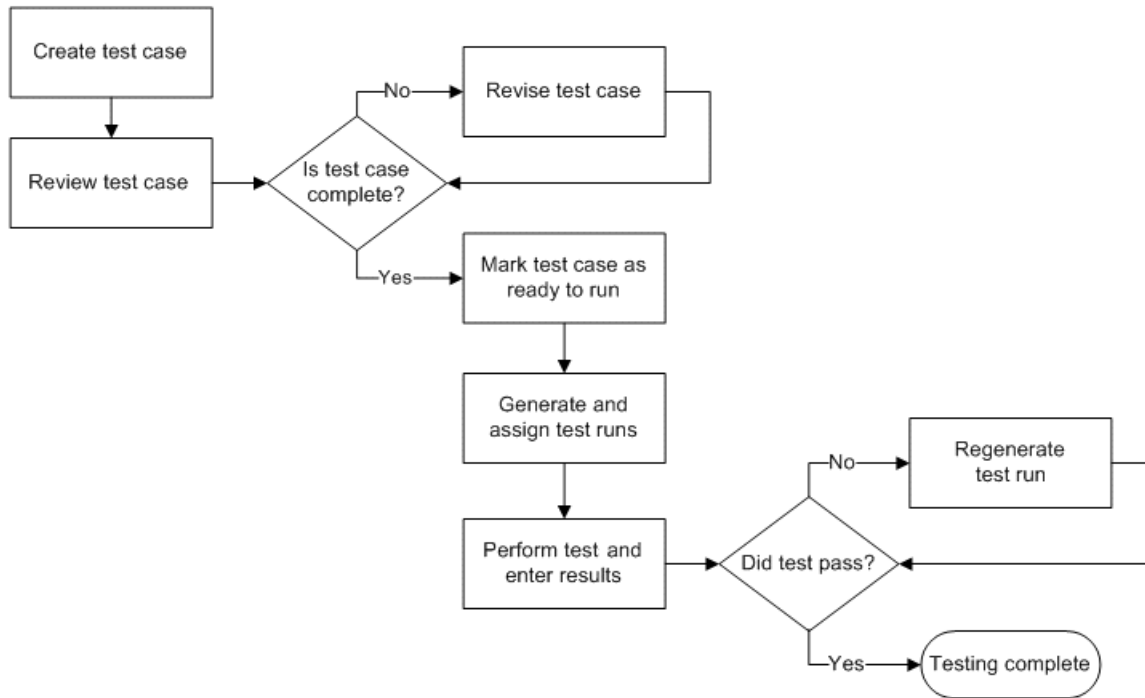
Create test case

Review test case

Is test case complete?

No

Revise test case

Yes

Mark test case as ready to run

Generate and assign test runs

Perform test and enter results

Did test pass?

No

Regenerate test run

Yes

Testing complete